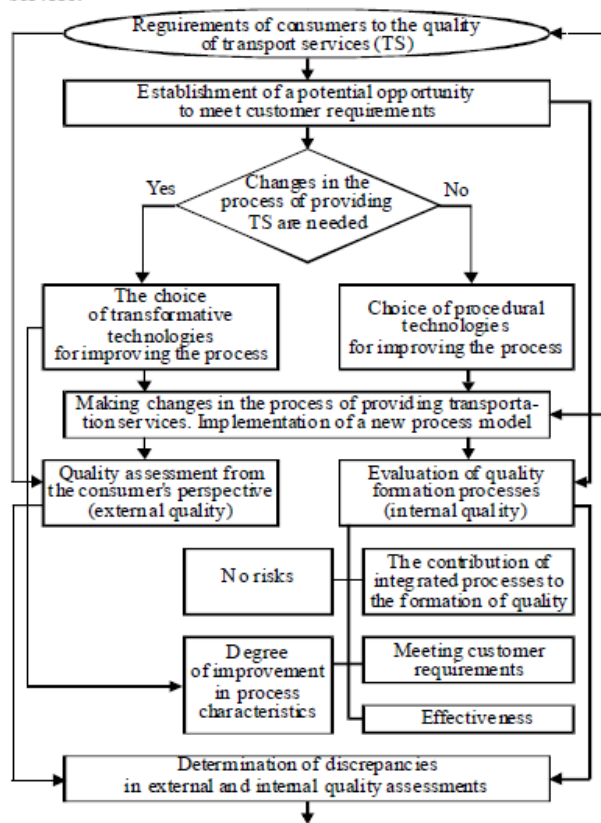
Requirements of consumers to the quality of transport services (TS)

Establishment of a potential opportunity to meet customer requirements

Changes in the process of providing TS are needed

Yes

No

The choice of transformative technologies for improving the process

Choice of procedural technologies for improving the process

Making changes in the process of providing transportation services. Implementation of a new process model

Quality assessment from the consumer's perspective (external quality)

Evaluation of quality formation processes (internal quality)

No risks

The contribution of integrated processes to the formation of quality

Degree of improvement in process characteristics

Meeting customer requirements

Effectiveness

Determination of discrepancies in external and internal quality assessments